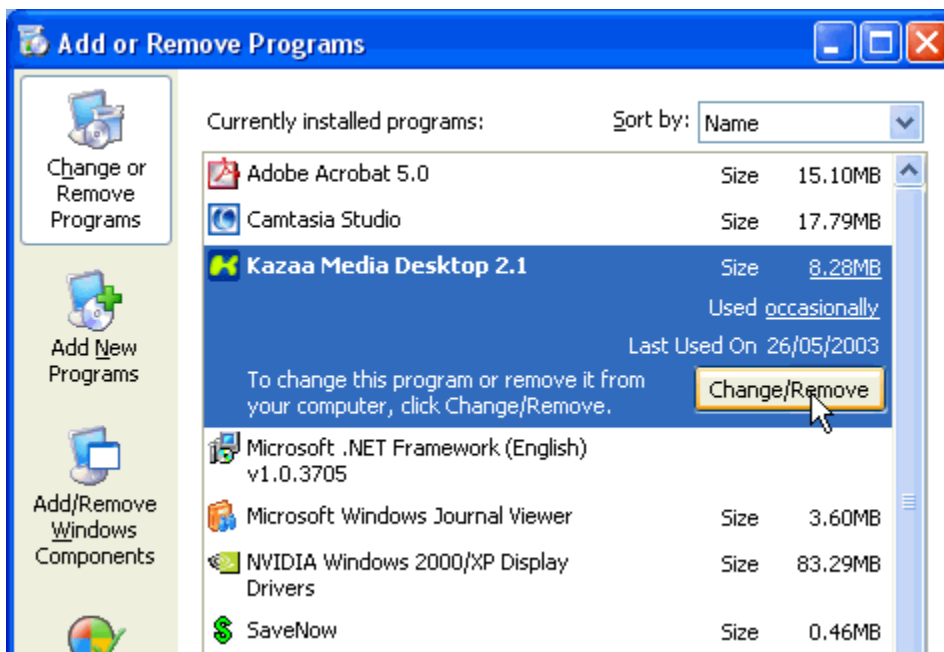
Add or Remove Programs

Change or Remove Programs

Add New Programs

Add/Remove Windows Components

Currently installed programs:

Sort by: Name

Adobe Acrobat 5.0 Size 15.10MB

Camtasia Studio Size 17.79MB

Kazaa Media Desktop 2.1 Size 8.28MB

Used occasionally

Last Used On 26/05/2003

To change this program or remove it from your computer, click Change/Remove.

Change/Remove

Microsoft .NET Framework (English) v1.0.3705

Microsoft Windows Journal Viewer Size 3.60MB

NVIDIA Windows 2000/XP Display Drivers Size 83.29MB

SaveNow Size 0.46MB